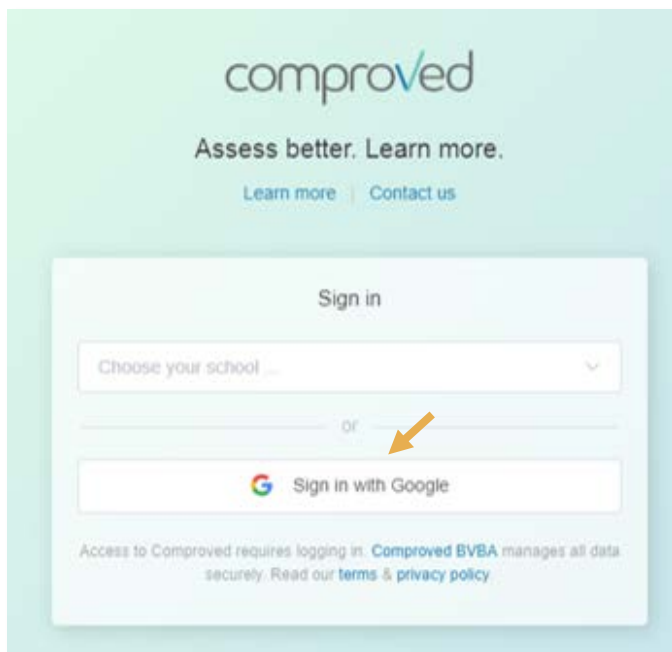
comproved

Assess better. Learn more.

Learn more | Contact us

Sign in

Choose your school ...

or

G Sign in with Google

Access to Comproved requires logging in. Comproved BVBA manages all data securely. Read our terms & privacy policy.